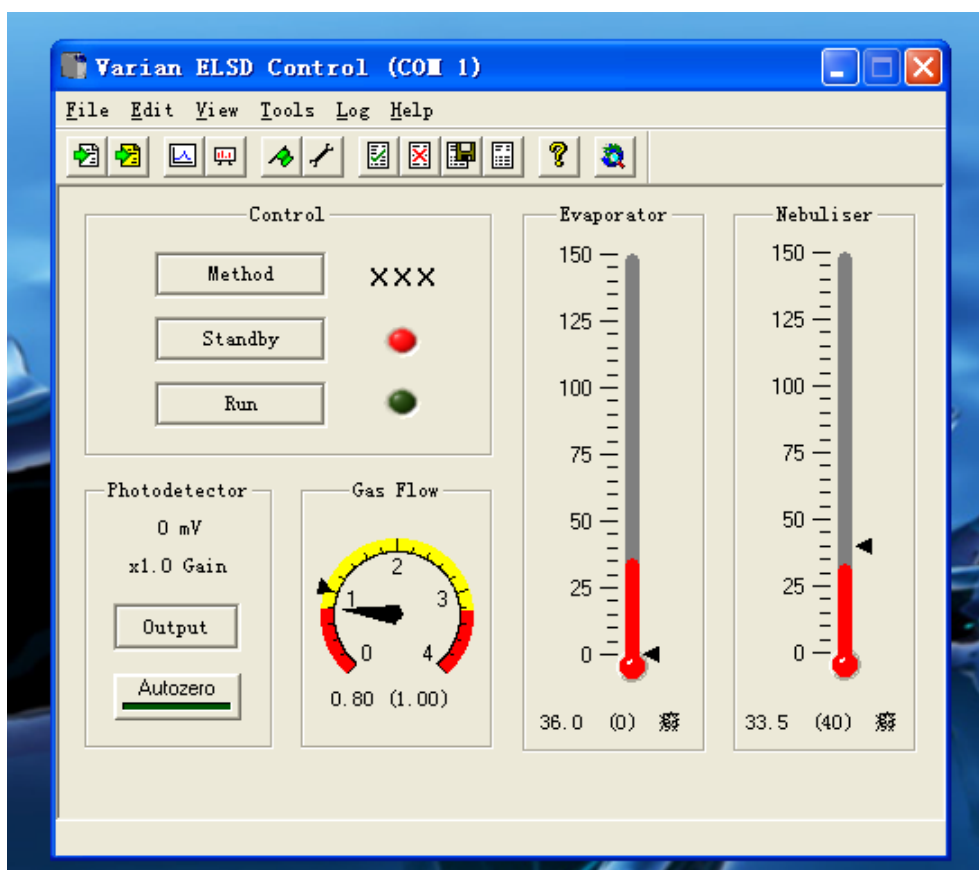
Varian ELSD Control (COM 1)

File Edit View Tools Log Help

Control

Method XXX

Standby

Run

Evaporator

150
125
100
75
50
25
0

36.0 (0) 癈

Nebuliser

150
125
100
75
50
25
0

33.5 (40) 癈

Photodetector

0 mV

x1.0 Gain

Output

Autozero

Gas Flow

2
1
3
0
4

0.80 (1.00)